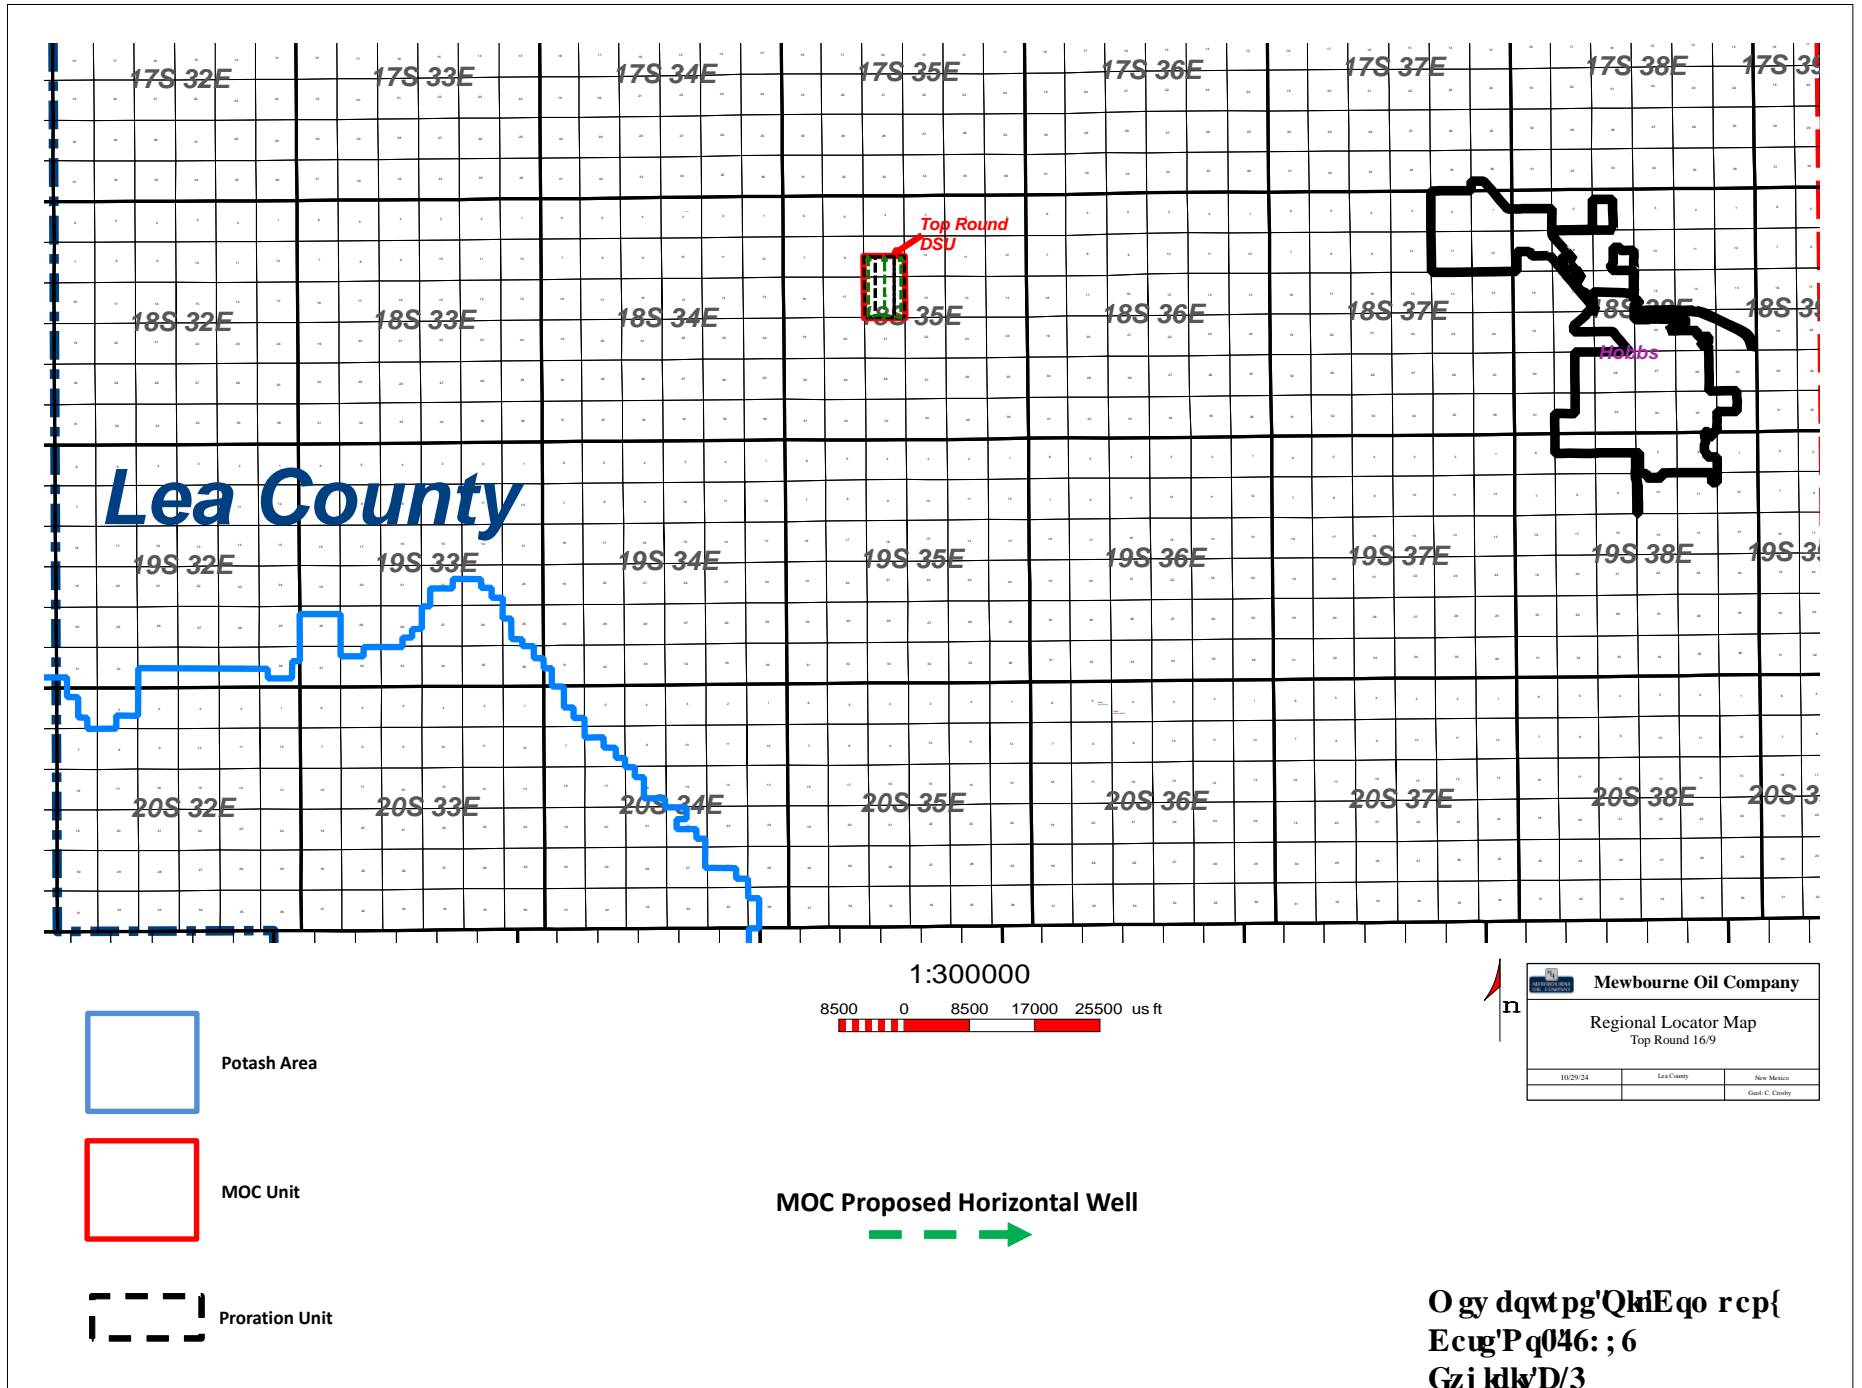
17S 32E
17S 33E
17S 34E
17S 35E
17S 36E
17S 37E
17S 38E
17S 39

Top Round DSU

18S 32E
18S 33E
18S 34E
18S 35E
18S 36E
18S 37E
18S 38E
18S 39

Hobbs

Lea County

19S 32E
19S 33E
19S 34E
19S 35E
19S 36E
19S 37E
19S 38E
19S 39

20S 32E
20S 33E
20S 34E
20S 35E
20S 36E
20S 37E
20S 38E
20S 3

1:300000
8500 0 8500 17000 25500 us ft

n

Mewbourne Oil Company
Regional Locator Map
Top Round 16/9
10/29/24
Lea County
New Mexico
Geol: C. Crosby

Potash Area

MOC Unit

MOC Proposed Horizontal Well

Proration Unit

O gy dqwtpg'QkhEqo rcp{
Ecug'Pq0'46:;6
Gzjkdkv'D/3